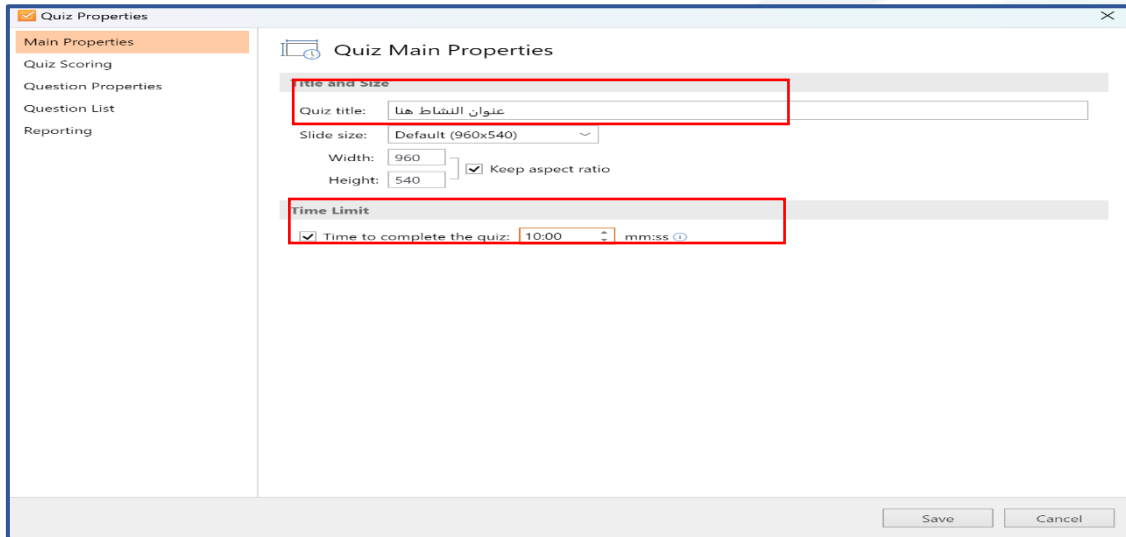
Quiz Properties

Main Properties
Quiz Scoring
Question Properties
Question List
Reporting

Quiz Main Properties

Title and Size

Quiz title: عنوان النشاط هنا

Slide size: Default (960x540)

Width: 960
Height: 540
Keep aspect ratio

Time Limit

Time to complete the quiz: 10:00 mm:ss

Save
Cancel